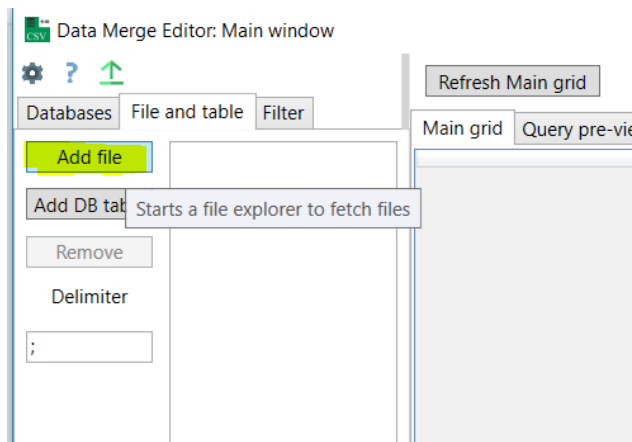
CSV Data Merge Editor: Main window

?

Databases | File and table | Filter

Add file

Add DB tab

Starts a file explorer to fetch files

Remove

Delimiter

;

Refresh Main grid

Main grid | Query pre-vie